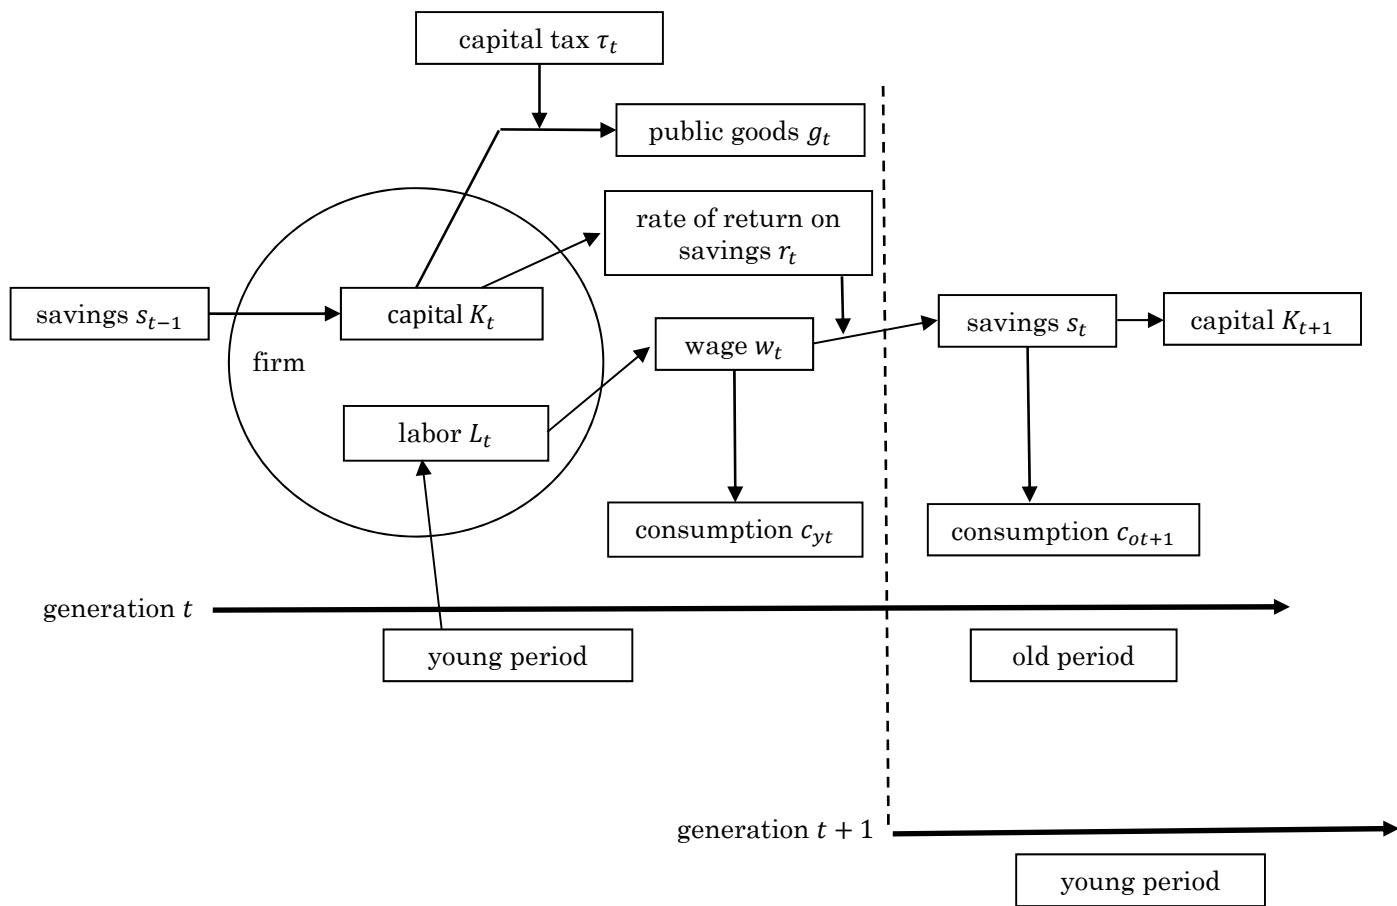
capital tax $\tau_t$

public goods $g_t$

rate of return on savings $r_t$

savings $s_{t-1}$

capital $K_t$

firm

wage $w_t$

savings $s_t$

capital $K_{t+1}$

labor $L_t$

consumption $c_{yt}$

consumption $c_{ot+1}$

generation $t$

young period

old period

generation $t+1$

young period